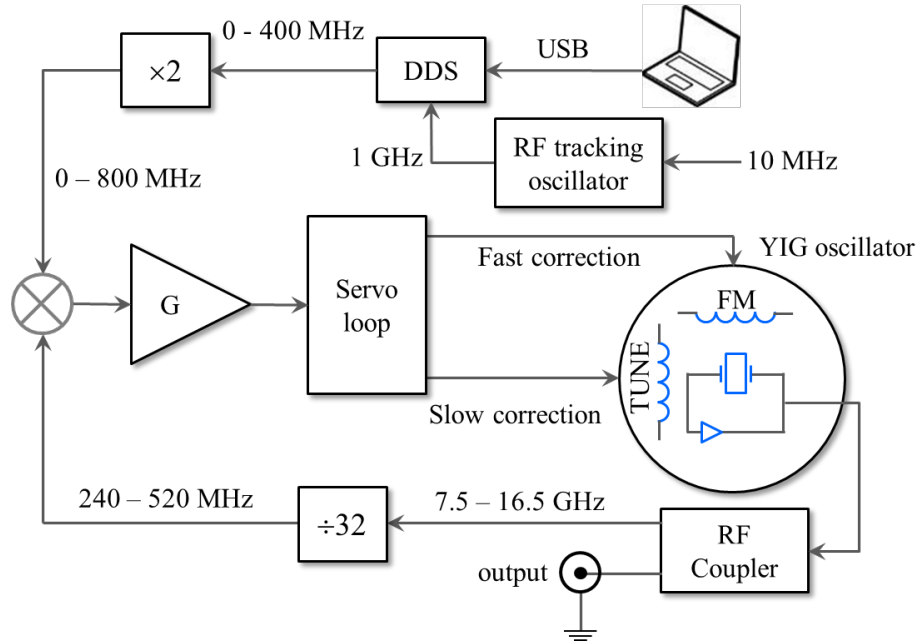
0 - 400 MHz

×2

DDS

USB

1 GHz

RF tracking oscillator

10 MHz

0 – 800 MHz

G

Servo loop

Fast correction

YIG oscillator

FM

TUNE

Slow correction

240 – 520 MHz

÷32

7.5 – 16.5 GHz

RF Coupler

output